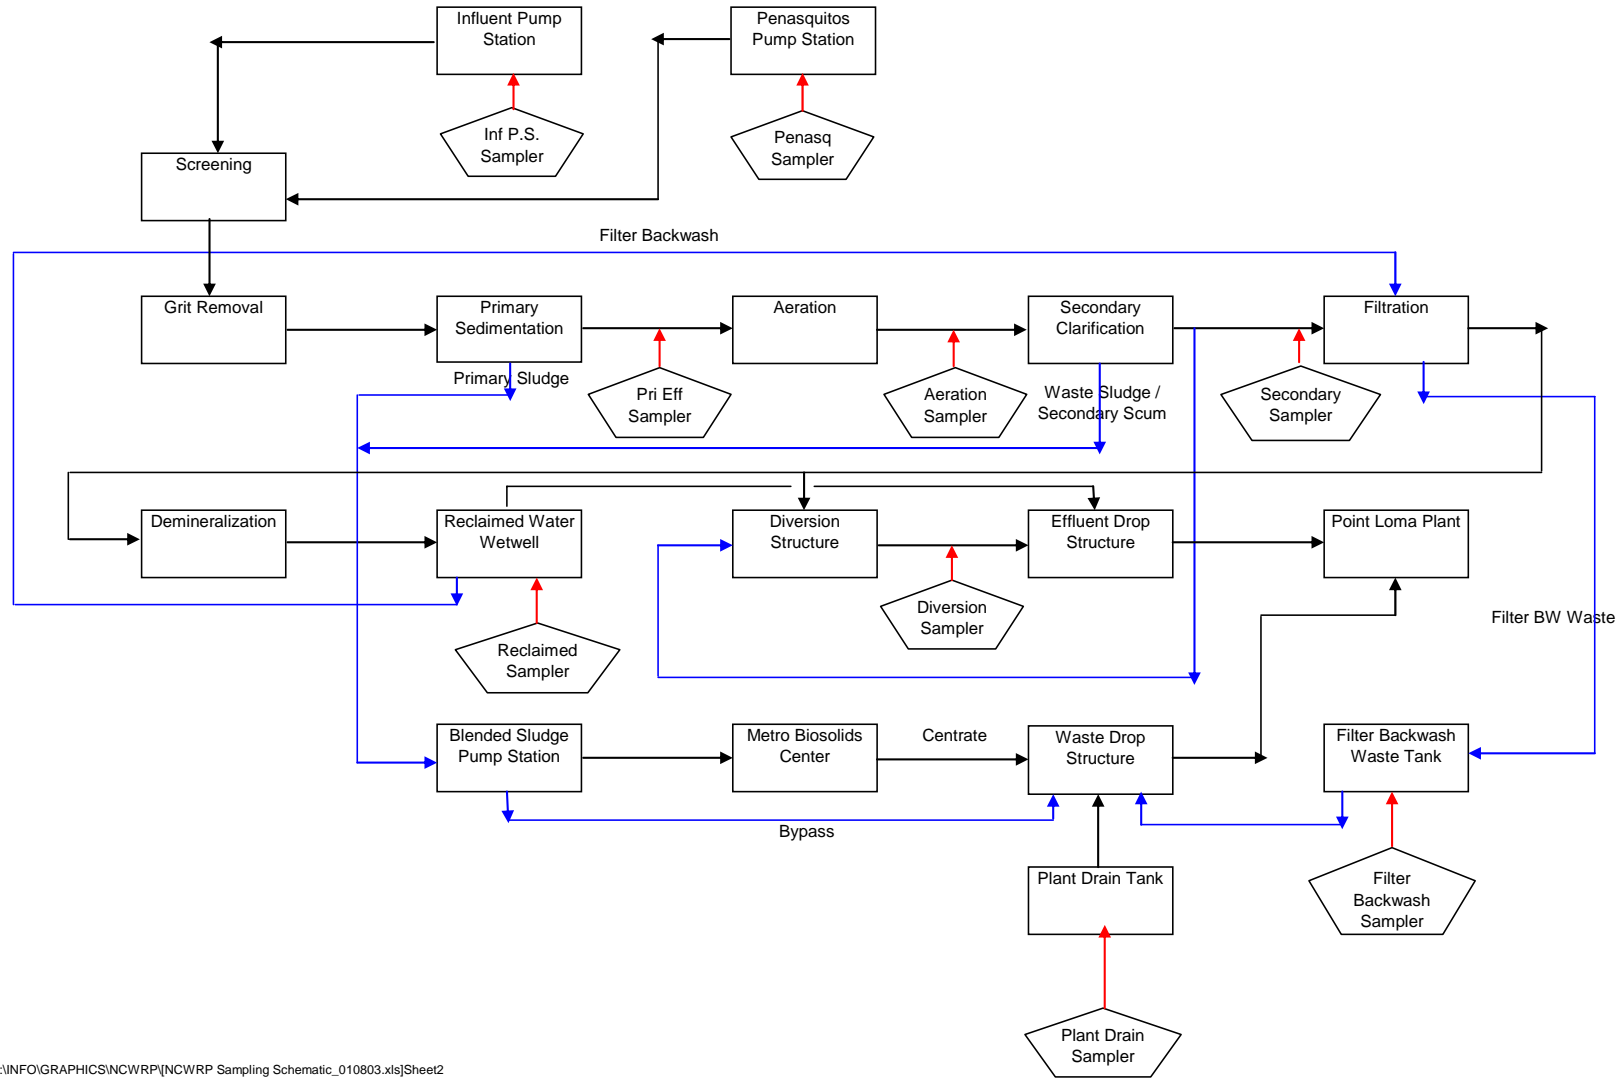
Influent Pump Station

Penasquitos Pump Station

Inf P.S. Sampler

Penasq Sampler

Screening

Filter Backwash

Grit Removal

Primary Sedimentation

Aeration

Secondary Clarification

Filtration

Primary Sludge

Pri Eff Sampler

Aeration Sampler

Waste Sludge / Secondary Scum

Secondary Sampler

Demineralization

Reclaimed Water Wetwell

Diversion Structure

Effluent Drop Structure

Point Loma Plant

Diversion Sampler

Reclaimed Sampler

Filter BW Waste

Blended Sludge Pump Station

Metro Biosolids Center

Centrate

Waste Drop Structure

Filter Backwash Waste Tank

Bypass

Plant Drain Tank

Filter Backwash Sampler

Plant Drain Sampler

:\INFO\GRAPHICS\NCWRP\[NCWRP Sampling Schematic_010803.xls]Sheet2